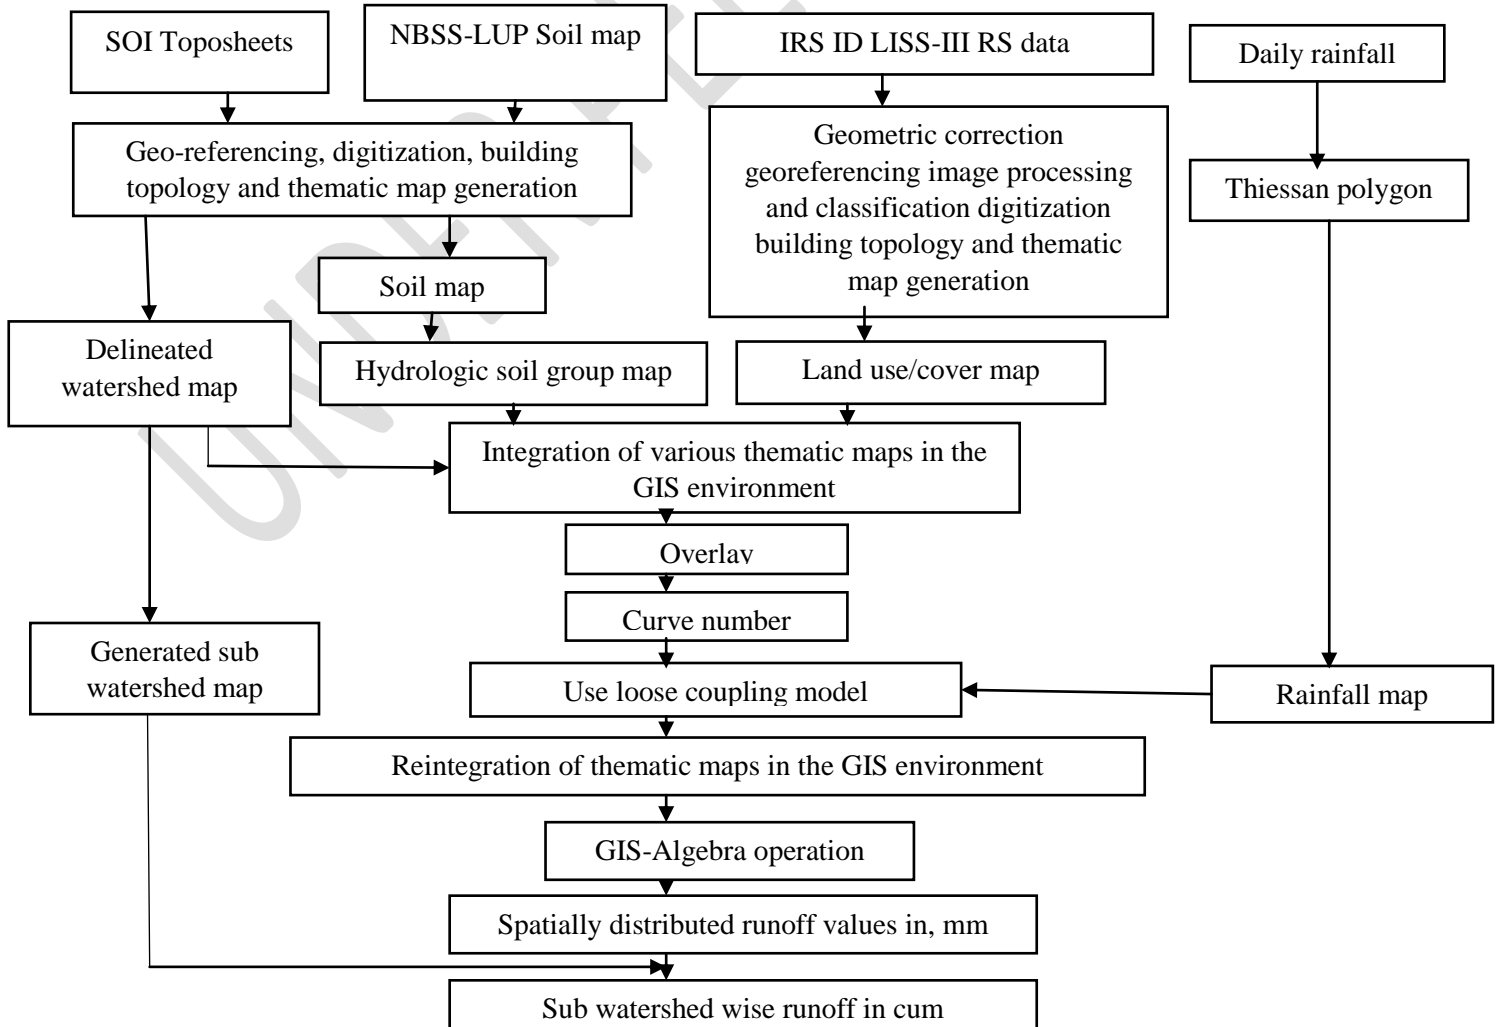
SOI Toposheets

NBSS-LUP Soil map

IRS ID LISS-III RS data

Daily rainfall

Geo-referencing, digitization, building topology and thematic map generation

Geometric correction georeferencing image processing and classification digitization building topology and thematic map generation

Thiessan polygon

Soil map

Delineated watershed map

Hydrologic soil group map

Land use/cover map

Integration of various thematic maps in the GIS environment

Overlay

Curve number

Generated sub watershed map

Use loose coupling model

Rainfall map

Reintegration of thematic maps in the GIS environment

GIS-Algebra operation

Spatially distributed runoff values in, mm

Sub watershed wise runoff in cum